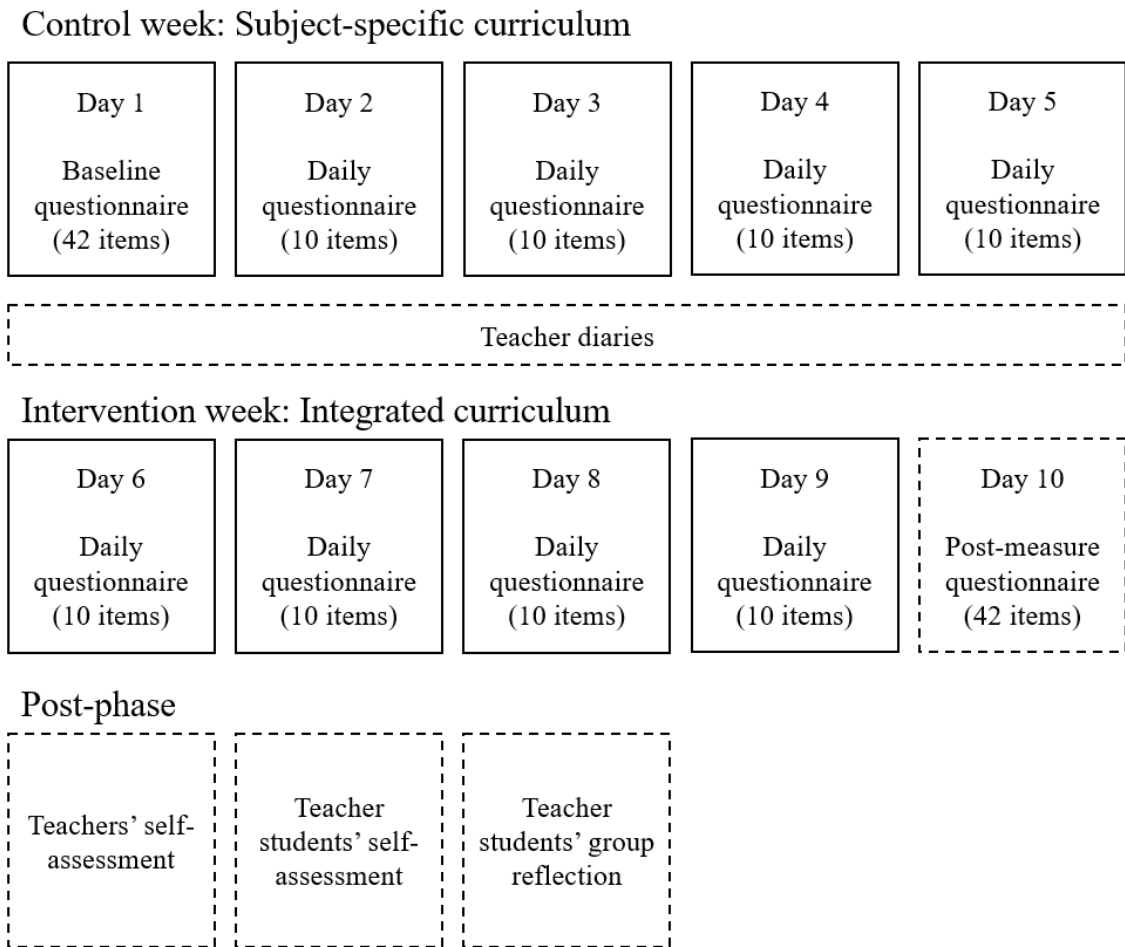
Control week: Subject-specific curriculum

Day 1

Baseline questionnaire (42 items)

Day 2

Daily questionnaire (10 items)

Day 3

Daily questionnaire (10 items)

Day 4

Daily questionnaire (10 items)

Day 5

Daily questionnaire (10 items)

Teacher diaries

Intervention week: Integrated curriculum

Day 6

Daily questionnaire (10 items)

Day 7

Daily questionnaire (10 items)

Day 8

Daily questionnaire (10 items)

Day 9

Daily questionnaire (10 items)

Day 10

Post-measure questionnaire (42 items)

Post-phase

Teachers' self-assessment

Teacher students' self-assessment

Teacher students' group reflection